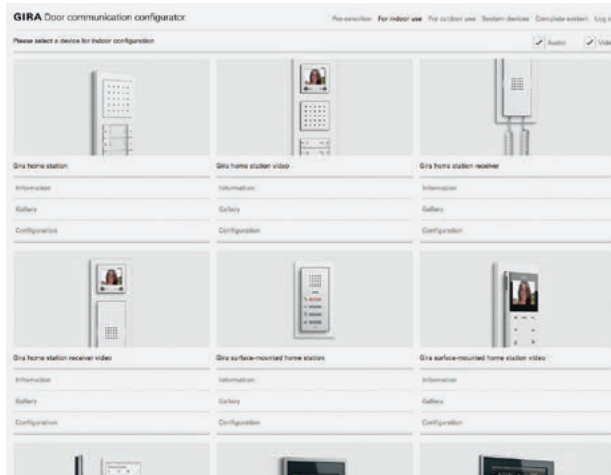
GIRA Door communication configurator

Pre-selection For indoor use For outdoor use System devices Complete system Log i

Please select a device for indoor configuration

Audio Vide

Gira home station

Information

Gallery

Configuration

Gira home station video

Information

Gallery

Configuration

Gira home station receiver

Information

Gallery

Configuration

Gira home station receiver video

Information

Gallery

Configuration

Gira surface-mounted home station

Information

Gallery

Configuration

Gira surface-mounted home station video

Information

Gallery

Configuration